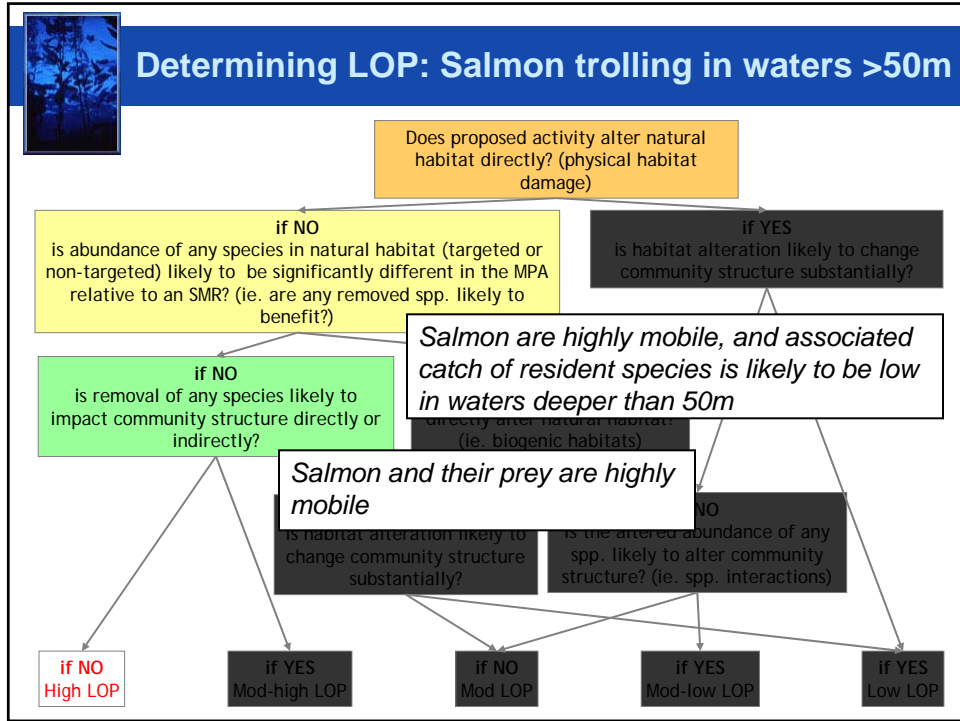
Determining LOP: Salmon trolling in waters >50m

Does proposed activity alter natural habitat directly? (physical habitat damage)

if NO
is abundance of any species in natural habitat (targeted or non-targeted) likely to be significantly different in the MPA relative to an SMR? (ie. are any removed spp. likely to benefit?)

if YES
is habitat alteration likely to change community structure substantially?

Salmon are highly mobile, and associated catch of resident species is likely to be low in waters deeper than 50m

if NO
is removal of any species likely to impact community structure directly or indirectly?

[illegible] directly alter natural habitat? (ie. biogenic habitats)

Salmon and their prey are highly mobile

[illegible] is habitat alteration likely to change community structure substantially?

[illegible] NO
is the altered abundance of any spp. likely to alter community structure? (ie. spp. interactions)

if NO
High LOP

if YES
Mod-high LOP

if NO
Mod LOP

if YES
Mod-low LOP

if YES
Low LOP